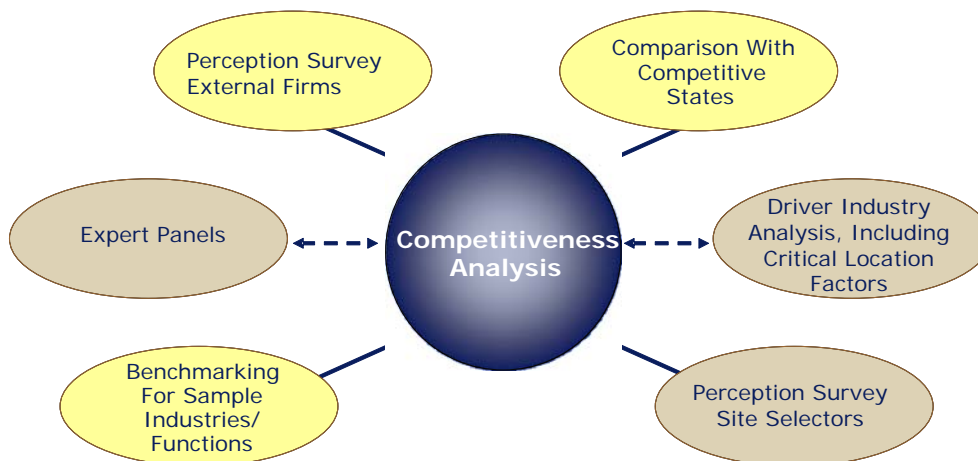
Perception Survey External Firms

Comparison With Competitive States

Expert Panels

Competitiveness Analysis

Driver Industry Analysis, Including Critical Location Factors

Benchmarking For Sample Industries/ Functions

Perception Survey Site Selectors